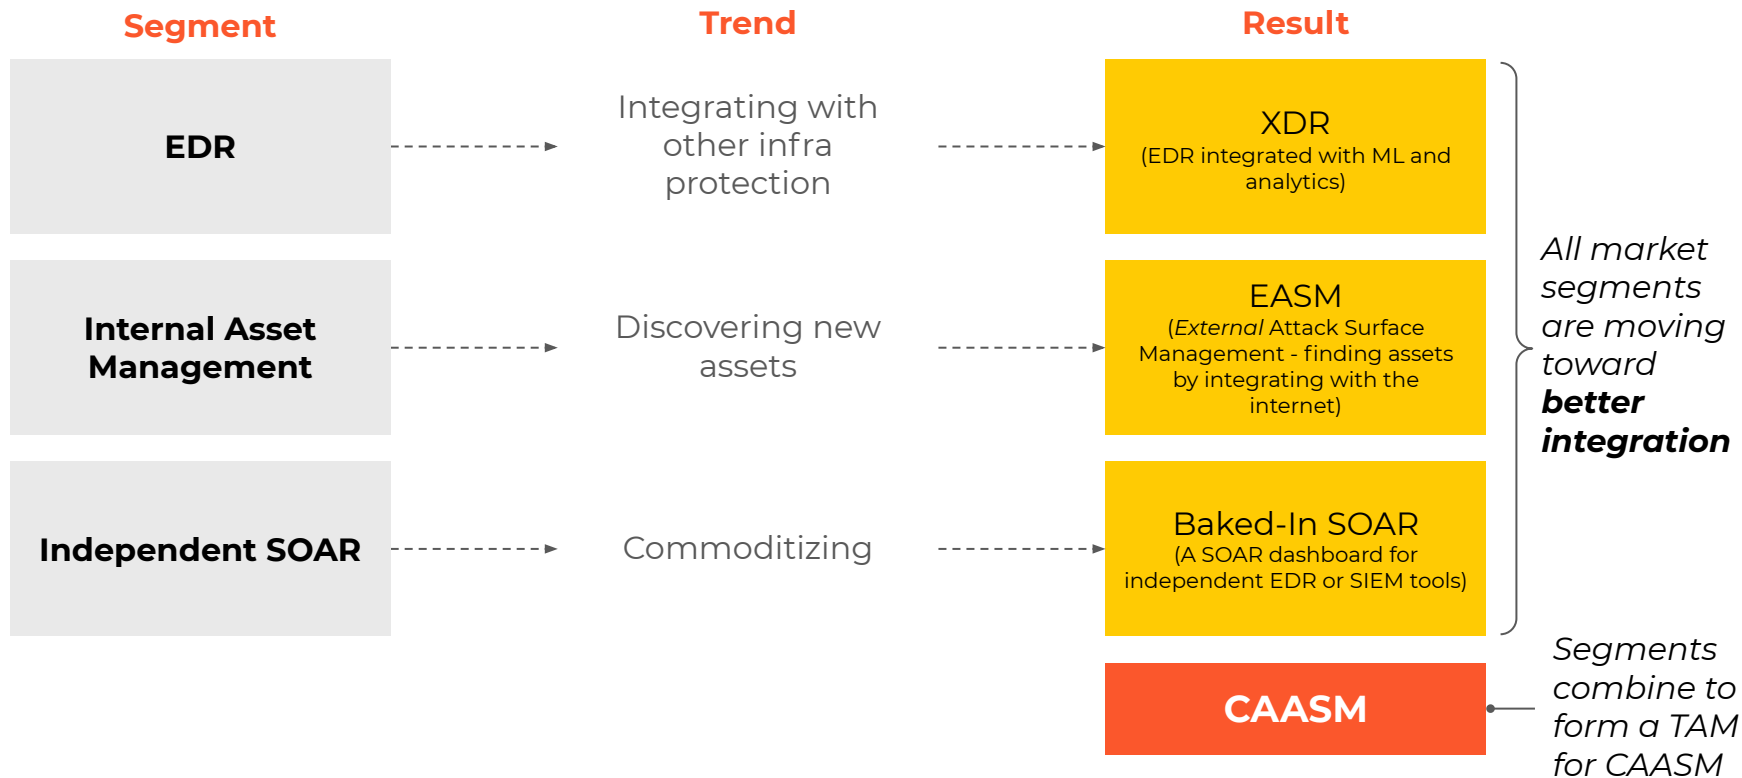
Segment

Trend

Result

EDR

Integrating with other infra protection

XDR
(EDR integrated with ML and analytics)

Internal Asset Management

Discovering new assets

EASM
(*External* Attack Surface Management - finding assets by integrating with the internet)

Independent SOAR

Commoditizing

Baked-In SOAR
(A SOAR dashboard for independent EDR or SIEM tools)

*All market segments are moving toward* ***better integration***

CAASM

*Segments combine to form a TAM for CAASM*